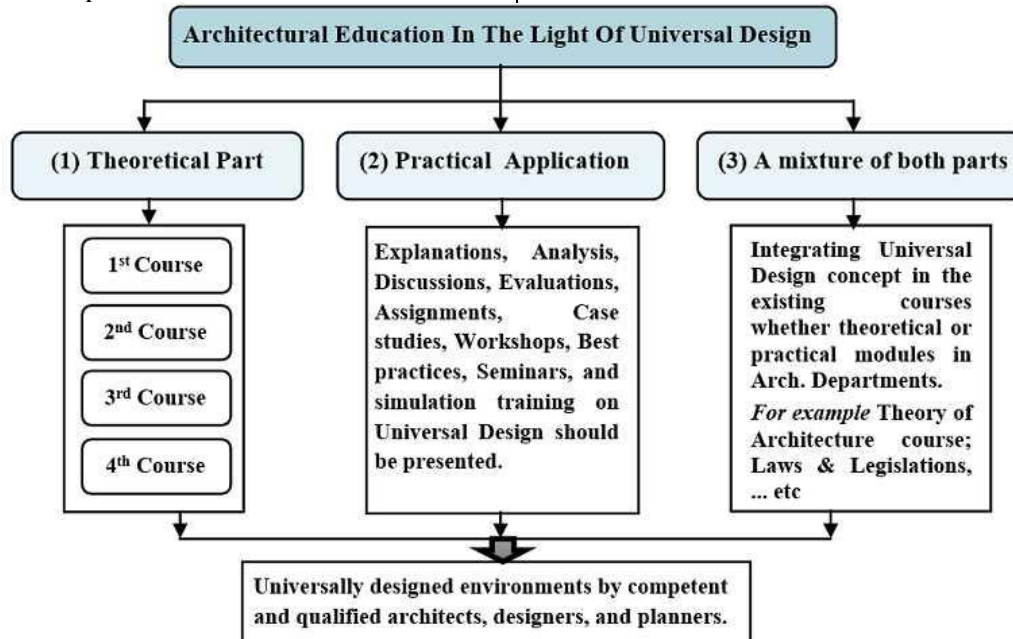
Architectural Education In The Light Of Universal Design

(1) Theoretical Part

$1^{st}$ Course

$2^{nd}$ Course

$3^{rd}$ Course

$4^{th}$ Course

(2) Practical Application

Explanations, Analysis, Discussions, Evaluations, Assignments, Case studies, Workshops, Best practices, Seminars, and simulation training on Universal Design should be presented.

(3) A mixture of both parts

Integrating Universal Design concept in the existing courses whether theoretical or practical modules in Arch. Departments.

*For example* Theory of Architecture course; Laws & Legislations, ... etc

Universally designed environments by competent and qualified architects, designers, and planners.